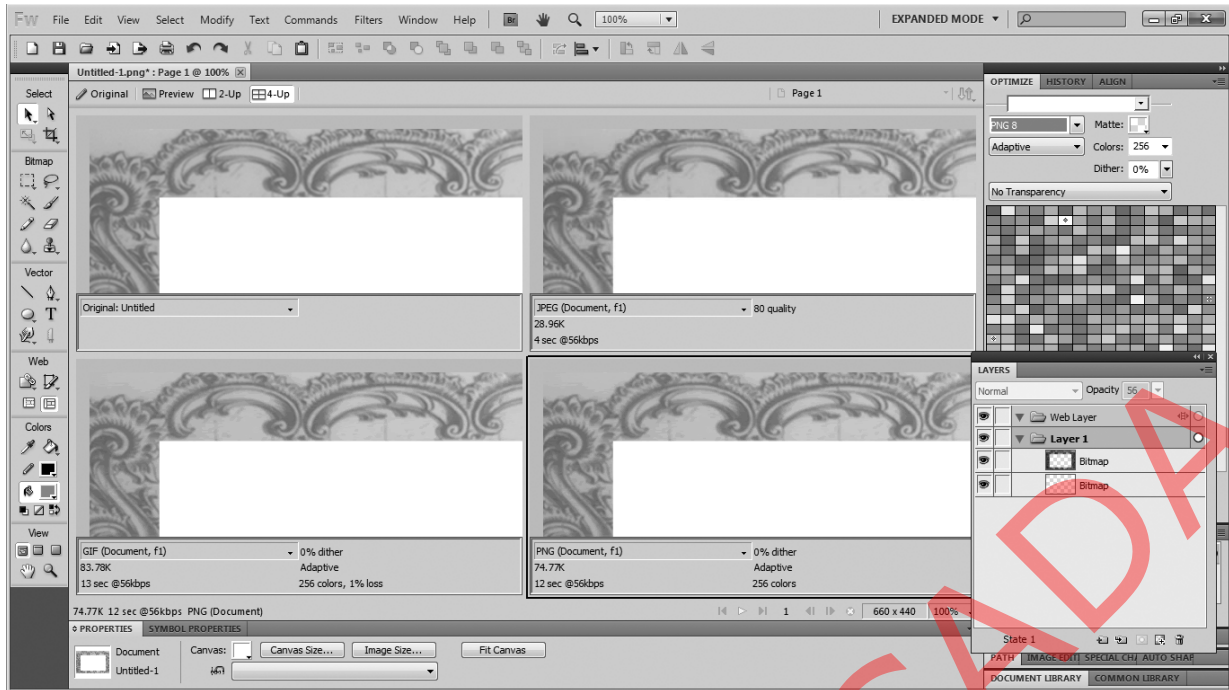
Fw File Edit View Select Modify Text Commands Filters Window Help Br 100% EXPANDED MODE

Untitled-1.png* : Page 1 @ 100%

Original Preview 2-Up 4-Up Page 1

Select Bitmap Vector Web Colors View

Original: Untitled

JPEG (Document, f1) 80 quality
28.96K
4 sec @56kbps

GIF (Document, f1) 0% dither
83.78K Adaptive
13 sec @56kbps 256 colors, 1% loss

PNG (Document, f1) 0% dither
74.77K Adaptive
12 sec @56kbps 256 colors

74.77K 12 sec @56kbps PNG (Document) 1 660 x 440 100%

PROPERTIES SYMBOL PROPERTIES
Document Canvas: Canvas Size... Image Size... Fit Canvas
Untitled-1

OPTIMIZE HISTORY ALIGN
PNG 8 Matte:
Adaptive Colors: 256
Dither: 0%
No Transparency

LAYERS
Normal Opacity 56
Web Layer
Layer 1
Bitmap
Bitmap
State 1

PATH IMAGE EDIT SPECIAL CH AUTO SHAP
DOCUMENT LIBRARY COMMON LIBRARY

ADA